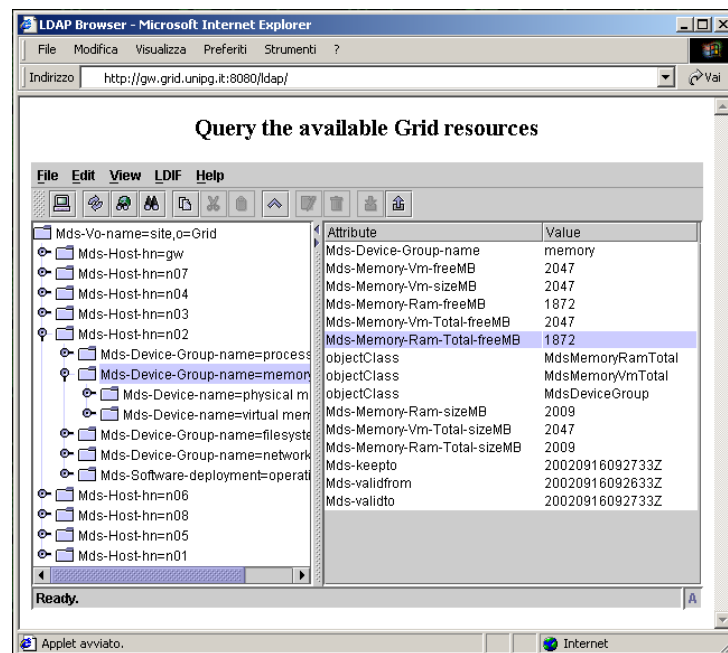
LDAP Browser - Microsoft Internet Explorer

File Modifica Visualizza Preferiti Strumenti ?

Indirizzo http://gw.grid.unipg.it:8080/ldap/ Vai

Query the available Grid resources

File Edit View LDIF Help

Mds-Vo-name=site,o=Grid
Mds-Host-hn=gw
Mds-Host-hn=n07
Mds-Host-hn=n04
Mds-Host-hn=n03
Mds-Host-hn=n02
Mds-Device-Group-name=process
Mds-Device-Group-name=memory
Mds-Device-name=physical m
Mds-Device-name=virtual mem
Mds-Device-Group-name=filesyste
Mds-Device-Group-name=network
Mds-Software-deployment=operati
Mds-Host-hn=n06
Mds-Host-hn=n08
Mds-Host-hn=n05
Mds-Host-hn=n01

| Attribute | Value |
|---|---|
| Mds-Device-Group-name | memory |
| Mds-Memory-Vm-freeMB | 2047 |
| Mds-Memory-Vm-sizeMB | 2047 |
| Mds-Memory-Ram-freeMB | 1872 |
| Mds-Memory-Vm-Total-freeMB | 2047 |
| Mds-Memory-Ram-Total-freeMB | 1872 |
| objectClass | MdsMemoryRamTotal |
| objectClass | MdsMemoryVmTotal |
| objectClass | MdsDeviceGroup |
| Mds-Memory-Ram-sizeMB | 2009 |
| Mds-Memory-Vm-Total-sizeMB | 2047 |
| Mds-Memory-Ram-Total-sizeMB | 2009 |
| Mds-keepto | 20020916092733Z |
| Mds-validfrom | 20020916092633Z |
| Mds-validto | 20020916092733Z |

Ready.

A

Applet avviato.

Internet